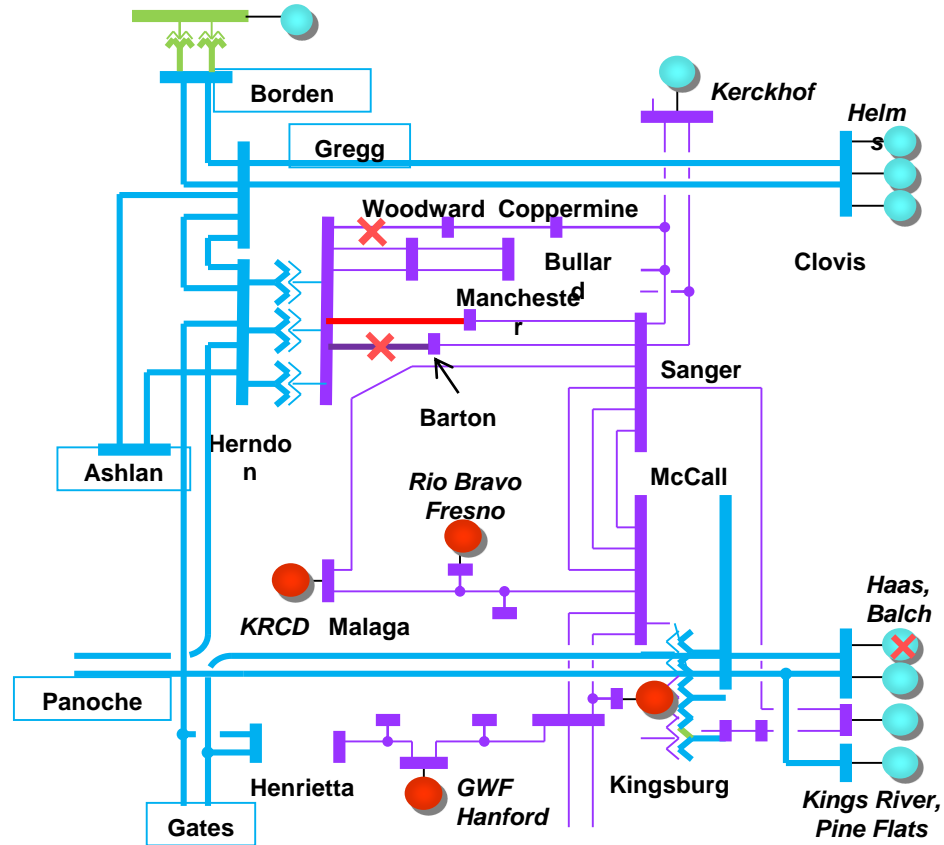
Borden

Kerckhof

Helms

Gregg

Woodward

Coppermine

Bullard

Clovis

Manchester

Sanger

Barton

Ashlan

Herndon

Rio Bravo Fresno

McCall

KRCD

Malaga

Haas, Balch

Panoche

Henrietta

GWF Hanford

Kingsburg

Kings River, Pine Flats

Gates